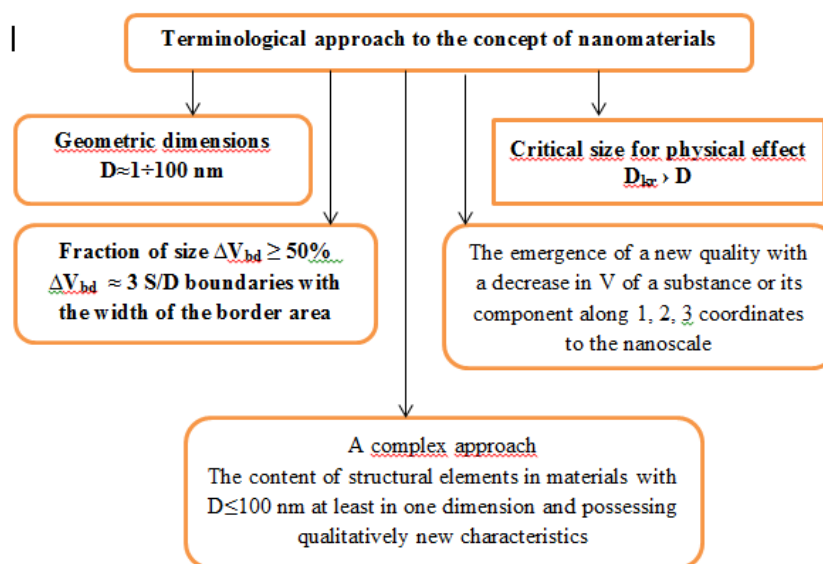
Terminological approach to the concept of nanomaterials

Geometric dimensions
$D \approx 1 \div 100$ nm

Critical size for physical effect
$D_{kr} \rangle D$

Fraction of size $\Delta V_{bd} \geq 50\%$
$\Delta V_{bd} \approx 3$ S/D boundaries with the width of the border area

The emergence of a new quality with a decrease in V of a substance or its component along 1, 2, 3 coordinates to the nanoscale

A complex approach
The content of structural elements in materials with $D \leq 100$ nm at least in one dimension and possessing qualitatively new characteristics